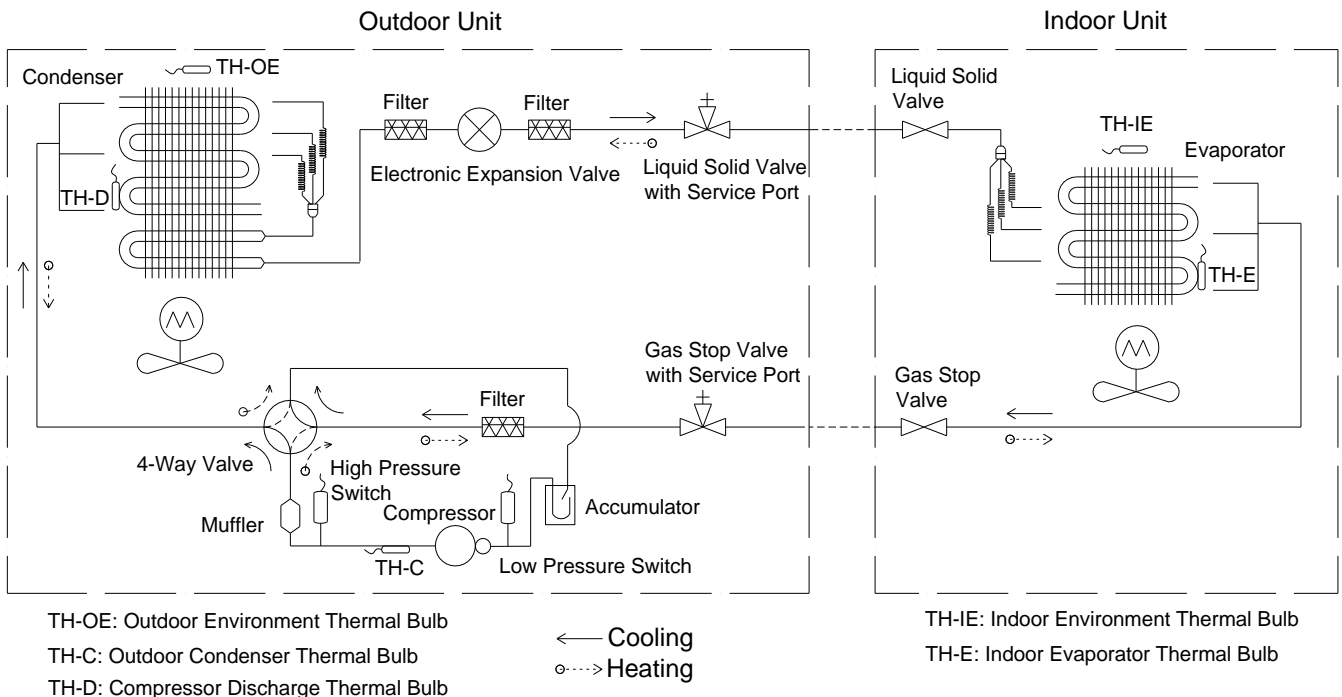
Outdoor Unit

Indoor Unit

Condenser

TH-OE

Filter

Filter

Electronic Expansion Valve

Liquid Solid Valve with Service Port

TH-D

Liquid Solid Valve

TH-IE

Evaporator

TH-E

Gas Stop Valve with Service Port

Filter

Gas Stop Valve

4-Way Valve

High Pressure Switch

Muffler

Compressor

Accumulator

TH-C

Low Pressure Switch

TH-OE: Outdoor Environment Thermal Bulb

TH-C: Outdoor Condenser Thermal Bulb

TH-D: Compressor Discharge Thermal Bulb

Cooling

Heating

TH-IE: Indoor Environment Thermal Bulb

TH-E: Indoor Evaporator Thermal Bulb